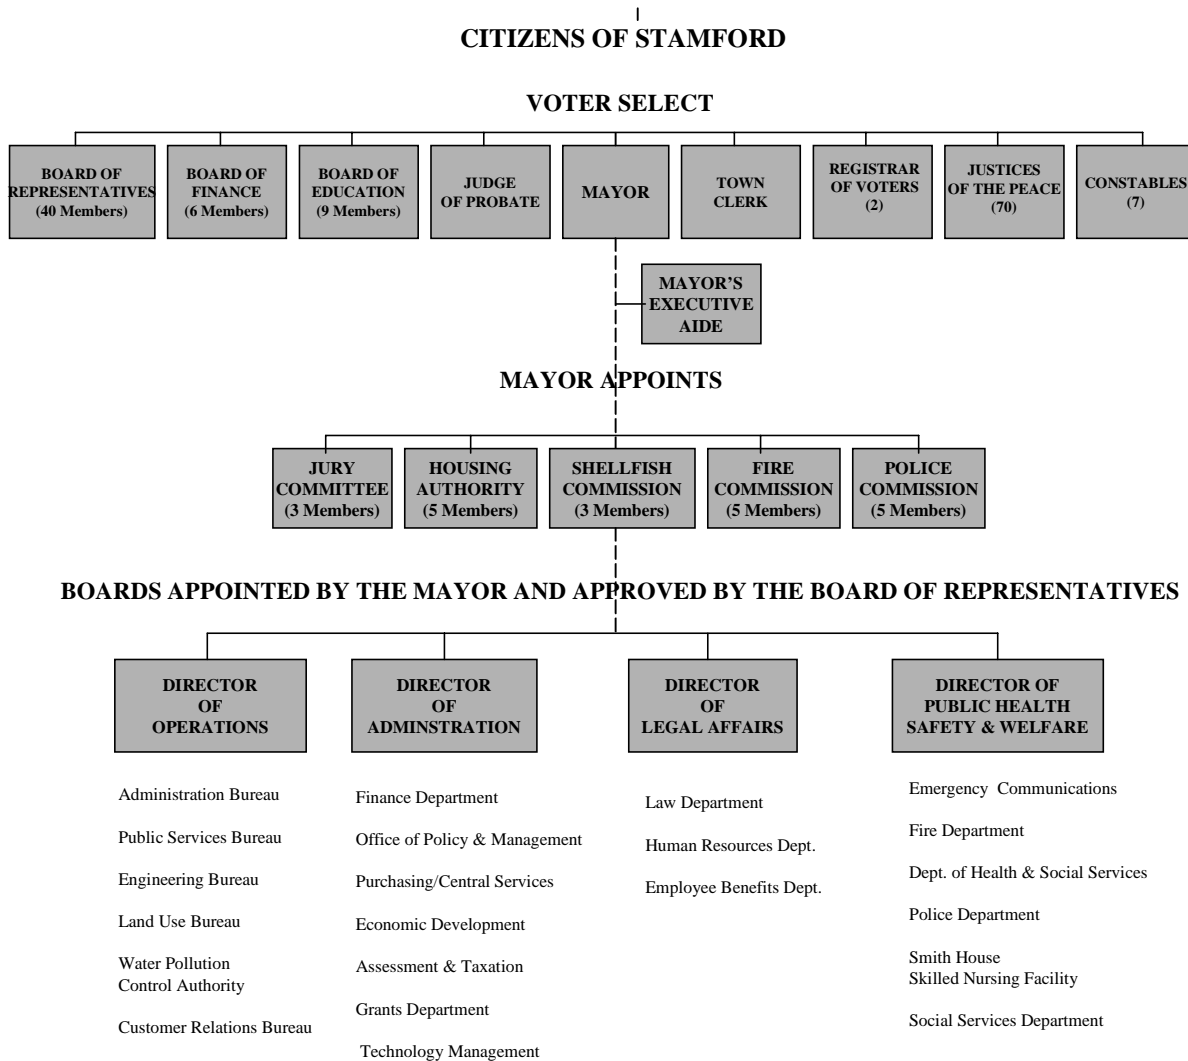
CITIZENS OF STAMFORD

VOTER SELECT

BOARD OF REPRESENTATIVES (40 Members)

BOARD OF FINANCE (6 Members)

BOARD OF EDUCATION (9 Members)

JUDGE OF PROBATE

MAYOR

TOWN CLERK

REGISTRAR OF VOTERS (2)

JUSTICES OF THE PEACE (70)

CONSTABLES (7)

MAYOR'S EXECUTIVE AIDE

MAYOR APPOINTS

JURY COMMITTEE (3 Members)

HOUSING AUTHORITY (5 Members)

SHELLFISH COMMISSION (3 Members)

FIRE COMMISSION (5 Members)

POLICE COMMISSION (5 Members)

BOARDS APPOINTED BY THE MAYOR AND APPROVED BY THE BOARD OF REPRESENTATIVES

DIRECTOR OF OPERATIONS

DIRECTOR OF ADMINSTRATION

DIRECTOR OF LEGAL AFFAIRS

DIRECTOR OF PUBLIC HEALTH SAFETY & WELFARE

Administration Bureau

Public Services Bureau

Engineering Bureau

Land Use Bureau

Water Pollution Control Authority

Customer Relations Bureau

Finance Department

Office of Policy & Management

Purchasing/Central Services

Economic Development

Assessment & Taxation

Grants Department

Technology Management

Law Department

Human Resources Dept.

Employee Benefits Dept.

Emergency Communications

Fire Department

Dept. of Health & Social Services

Police Department

Smith House Skilled Nursing Facility

Social Services Department